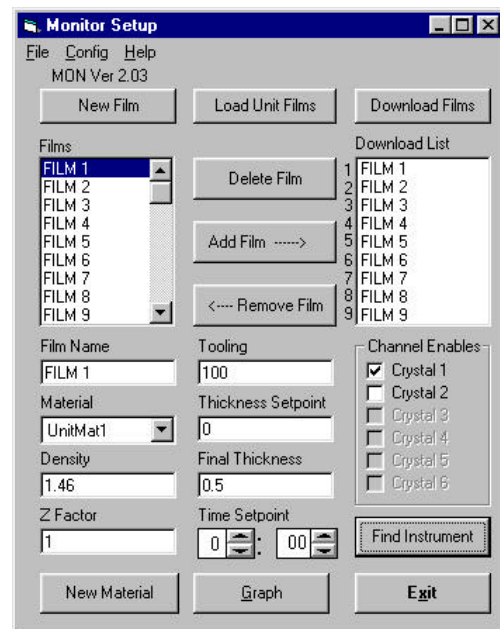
Monitor Setup

File Config Help

MON Ver 2.03

New Film

Load Unit Films

Download Films

Films

FILM 1
FILM 2
FILM 3
FILM 4
FILM 5
FILM 6
FILM 7
FILM 8
FILM 9

Delete Film

Add Film ----->

<---- Remove Film

Download List

1 FILM 1
2 FILM 2
3 FILM 3
4 FILM 4
5 FILM 5
6 FILM 6
7 FILM 7
8 FILM 8
9 FILM 9

Film Name

FILM 1

Material

UnitMat1

Density

1.46

Z Factor

1

Tooling

100

Thickness Setpoint

0

Final Thickness

0.5

Time Setpoint

0 : 00

Channel Enables

Crystal 1
Crystal 2
Crystal 3
Crystal 4
Crystal 5
Crystal 6

Find Instrument

New Material

Graph

Exit